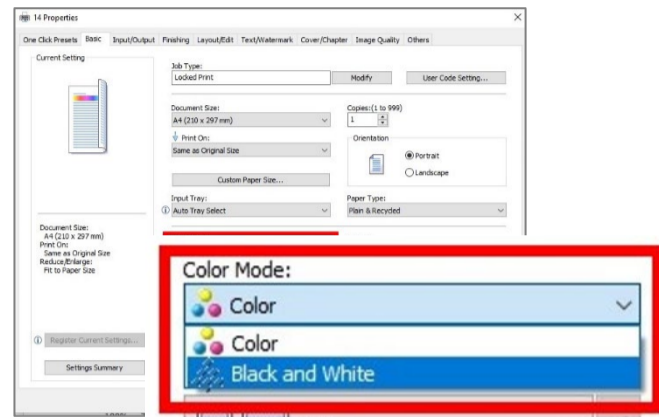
14 Properties

One Click Presets Basic Input/Output Finishing Layout/Edit Text/Watermark Cover/Chapter Image Quality Others

Current Setting

Job Type:
Locked Print
Modify
User Code Setting...

Document Size:
A4 (210 x 297 mm)

Copies:(1 to 999)
1

Print On:
Same as Original Size

Orientation
Portrait
Landscape

Custom Paper Size...

Input Tray:
Auto Tray Select

Paper Type:
Plain & Recycled

Document Size:
A4 (210 x 297 mm)
Print On:
Same as Original Size
Reduce/Enlarge:
Fit to Paper Size

Register Current Settings...

Settings Summary

Color Mode:
Color
Color
Black and White